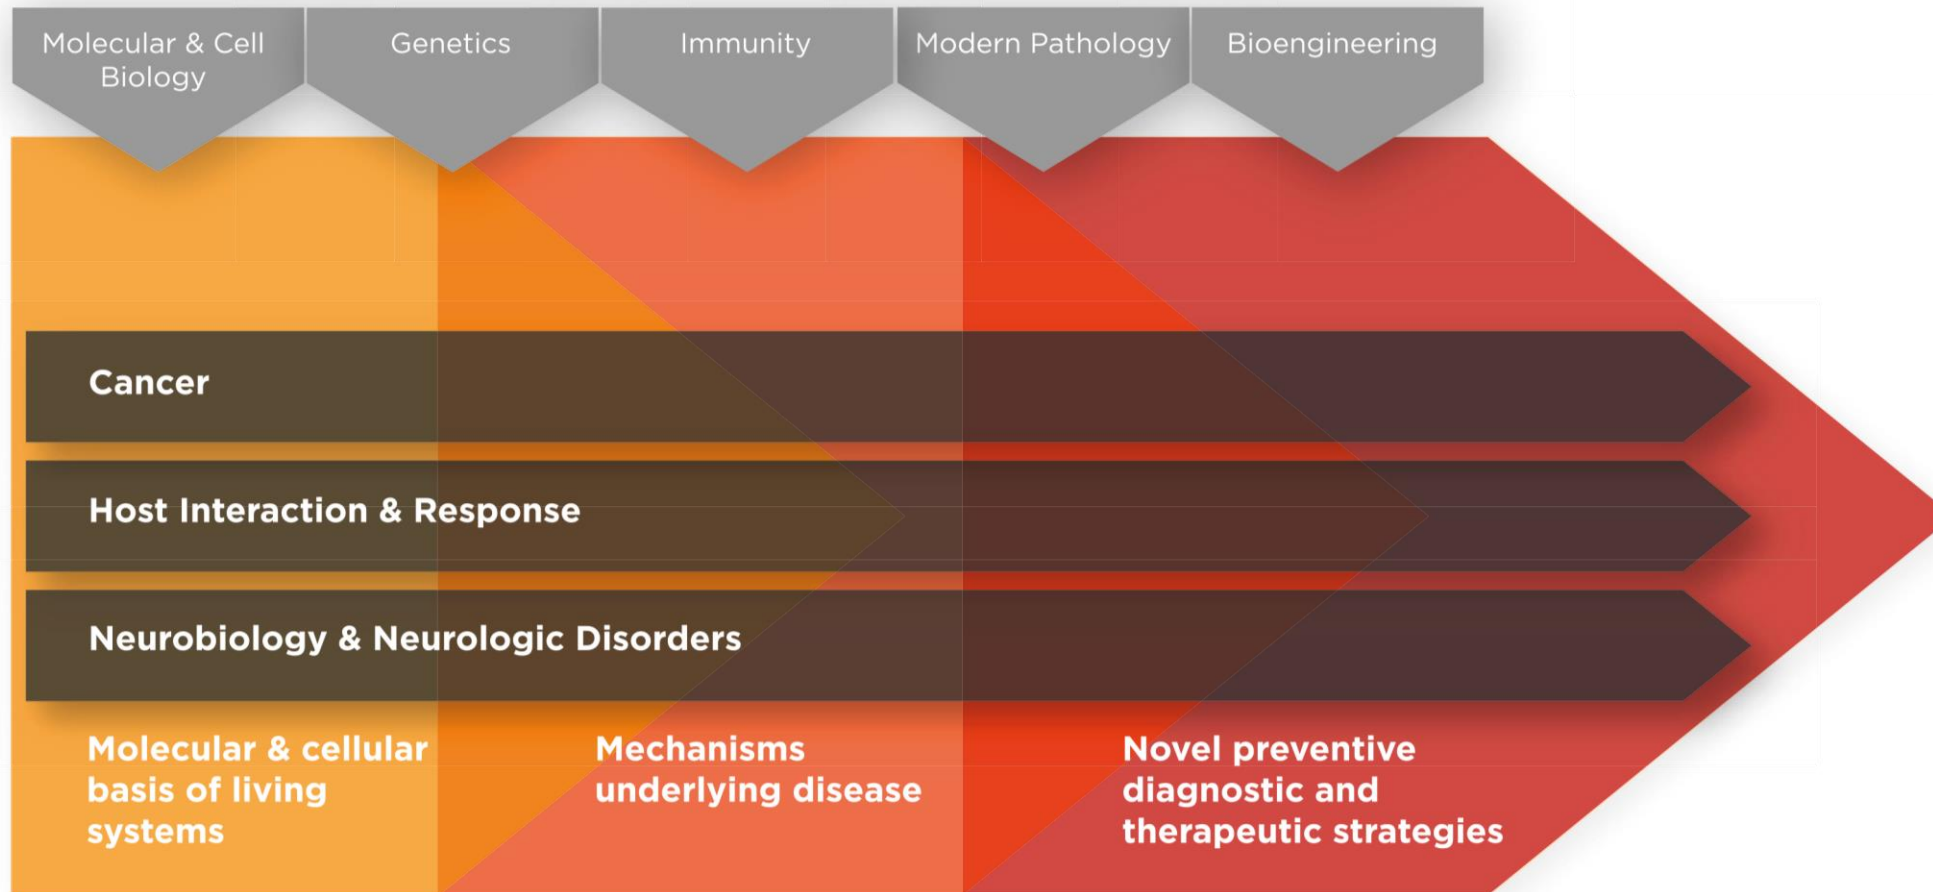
Molecular & Cell Biology

Genetics

Immunity

Modern Pathology

Bioengineering

Cancer

Host Interaction & Response

Neurobiology & Neurologic Disorders

Molecular & cellular basis of living systems

Mechanisms underlying disease

Novel preventive diagnostic and therapeutic strategies